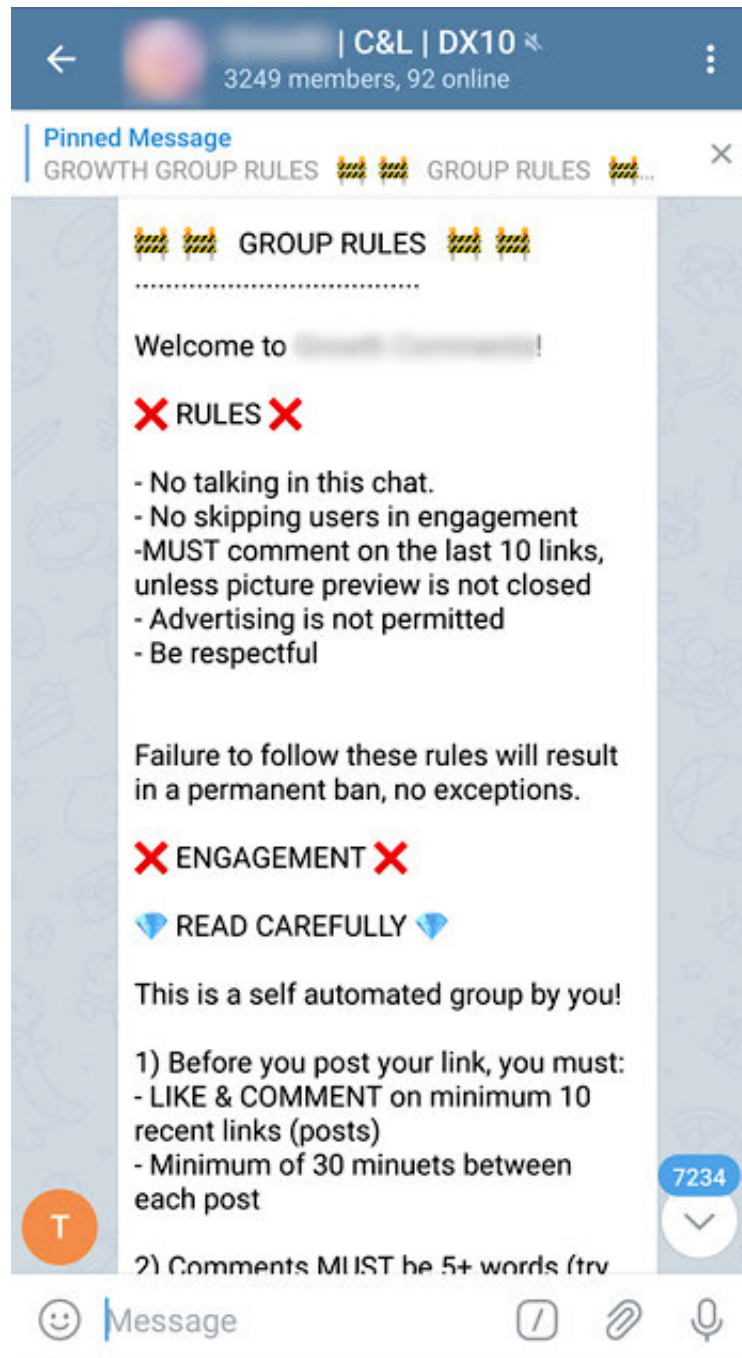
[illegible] | C&L | DX10
3249 members, 92 online

Pinned Message
GROWTH GROUP RULES 🚧 🚧 GROUP RULES 🚧...

🚧 🚧 GROUP RULES 🚧 🚧
.....................................

Welcome to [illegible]!

❌ RULES ❌

- No talking in this chat.
- No skipping users in engagement
-MUST comment on the last 10 links, unless picture preview is not closed
- Advertising is not permitted
- Be respectful

Failure to follow these rules will result in a permanent ban, no exceptions.

❌ ENGAGEMENT ❌

💎 READ CAREFULLY 💎

This is a self automated group by you!

1) Before you post your link, you must:
- LIKE & COMMENT on minimum 10 recent links (posts)
- Minimum of 30 minuets between each post

2) Comments MUST be 5+ words (try

T

7234

Message